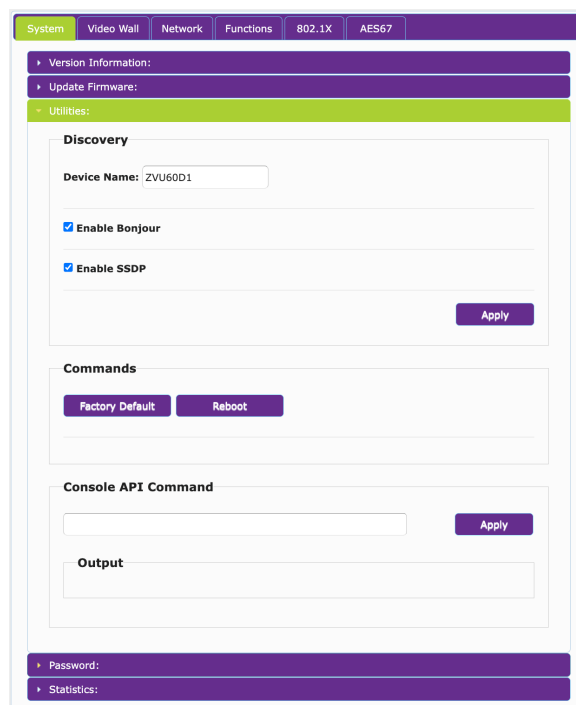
System | Video Wall | Network | Functions | 802.1X | AES67

Version Information:

Update Firmware:

Utilities:

Discovery

Device Name: ZVU60D1

Enable Bonjour

Enable SSDP

Apply

Commands

Factory Default | Reboot

Console API Command

Apply

Output

Password:

Statistics: